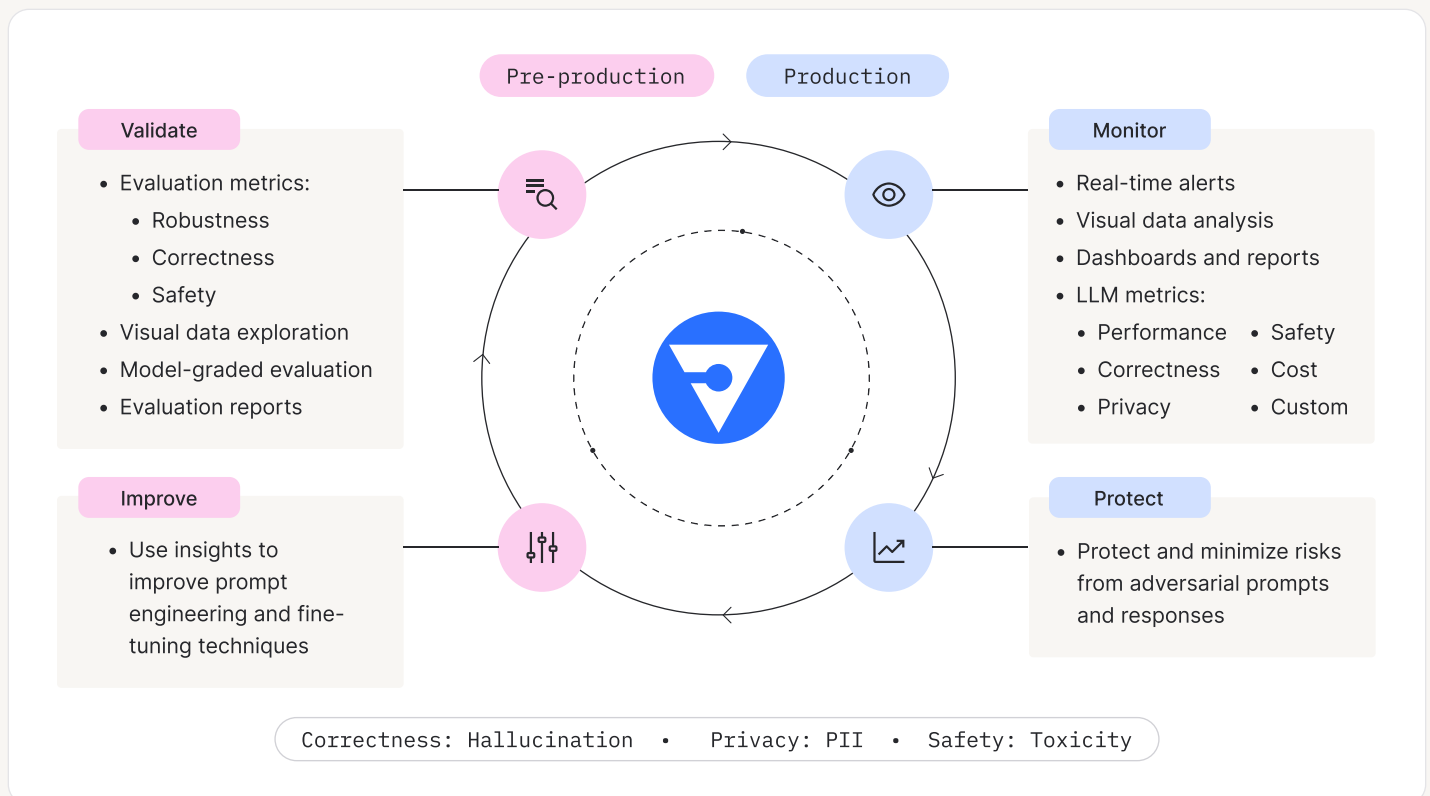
Pre-production

Production

Validate

- Evaluation metrics:
  - Robustness
  - Correctness
  - Safety
- Visual data exploration
- Model-graded evaluation
- Evaluation reports

Monitor

- Real-time alerts
- Visual data analysis
- Dashboards and reports
- LLM metrics:
  - Performance
  - Correctness
  - Privacy
  - Safety
  - Cost
  - Custom

Improve

- Use insights to improve prompt engineering and fine-tuning techniques

Protect

- Protect and minimize risks from adversarial prompts and responses

Correctness: Hallucination • Privacy: PII • Safety: Toxicity